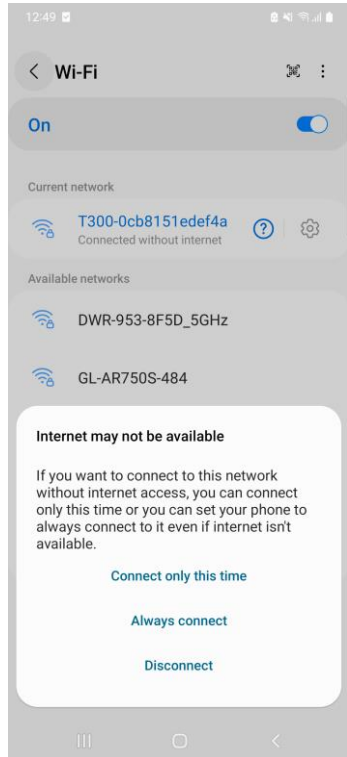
12:49

Wi-Fi

On

Current network

T300-0cb8151edef4a
Connected without internet

Available networks

DWR-953-8F5D_5GHz

GL-AR750S-484

Internet may not be available

If you want to connect to this network without internet access, you can connect only this time or you can set your phone to always connect to it even if internet isn't available.

Connect only this time

Always connect

Disconnect